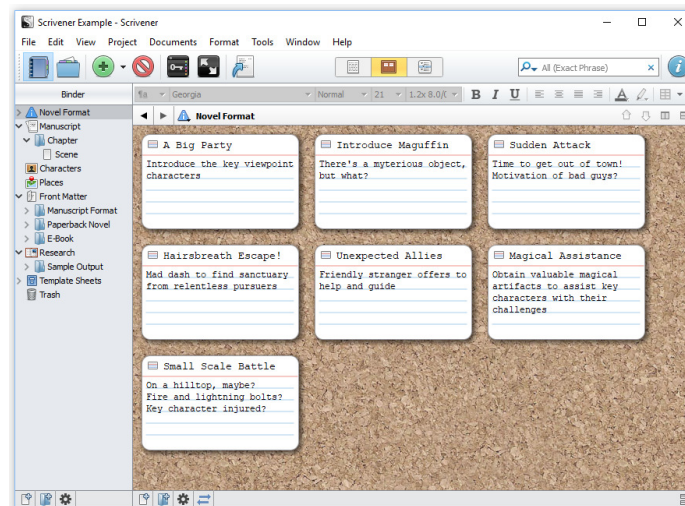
Scrivener Example - Scrivener

File Edit View Project Documents Format Tools Window Help

All (Exact Phrase)

Binder

Novel Format
Manuscript
Chapter
Scene
Characters
Places
Front Matter
Manuscript Format
Paperback Novel
E-Book
Research
Sample Output
Template Sheets
Trash

¶a Georgia Normal 21 1.2x 0.0/( B I U

Novel Format

A Big Party
Introduce the key viewpoint characters

Introduce Maguffin
There's a myterious object, but what?

Sudden Attack
Time to get out of town! Motivation of bad guys?

Hairsbreath Escape!
Mad dash to find sanctuary from relentless pursuers

Unexpected Allies
Friendly stranger offers to help and guide

Magical Assistance
Obtain valuable magical artifacts to assist key characters with their challenges

Small Scale Battle
On a hilltop, maybe? Fire and lightning bolts? Key character injured?